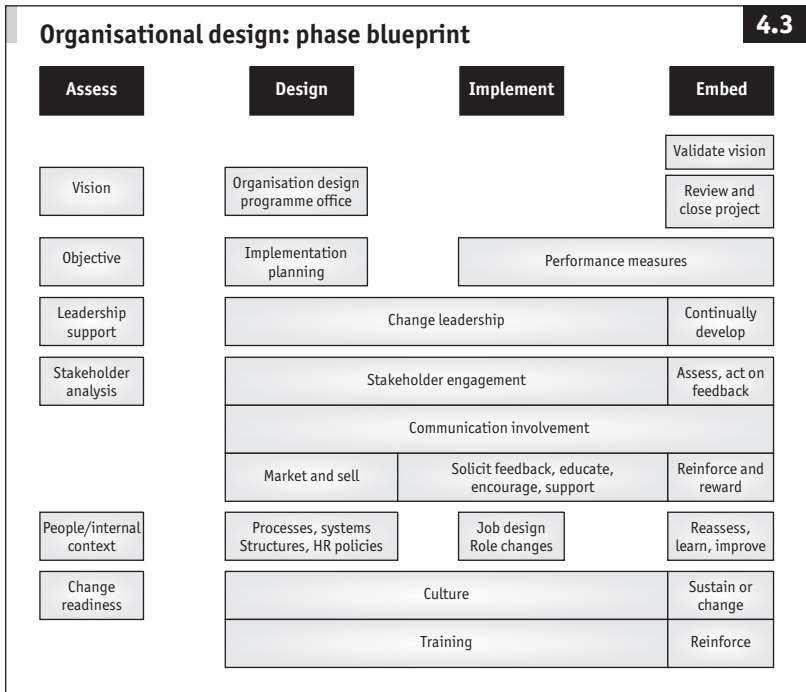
Organisational design: phase blueprint

4.3

Assess

Design

Implement

Embed

Validate vision

Vision

Organisation design programme office

Review and close project

Objective

Implementation planning

Performance measures

Leadership support

Change leadership

Continually develop

Stakeholder analysis

Stakeholder engagement

Assess, act on feedback

Communication involvement

Market and sell

Solicit feedback, educate, encourage, support

Reinforce and reward

People/internal context

Processes, systems Structures, HR policies

Job design Role changes

Reassess, learn, improve

Change readiness

Culture

Sustain or change

Training

Reinforce